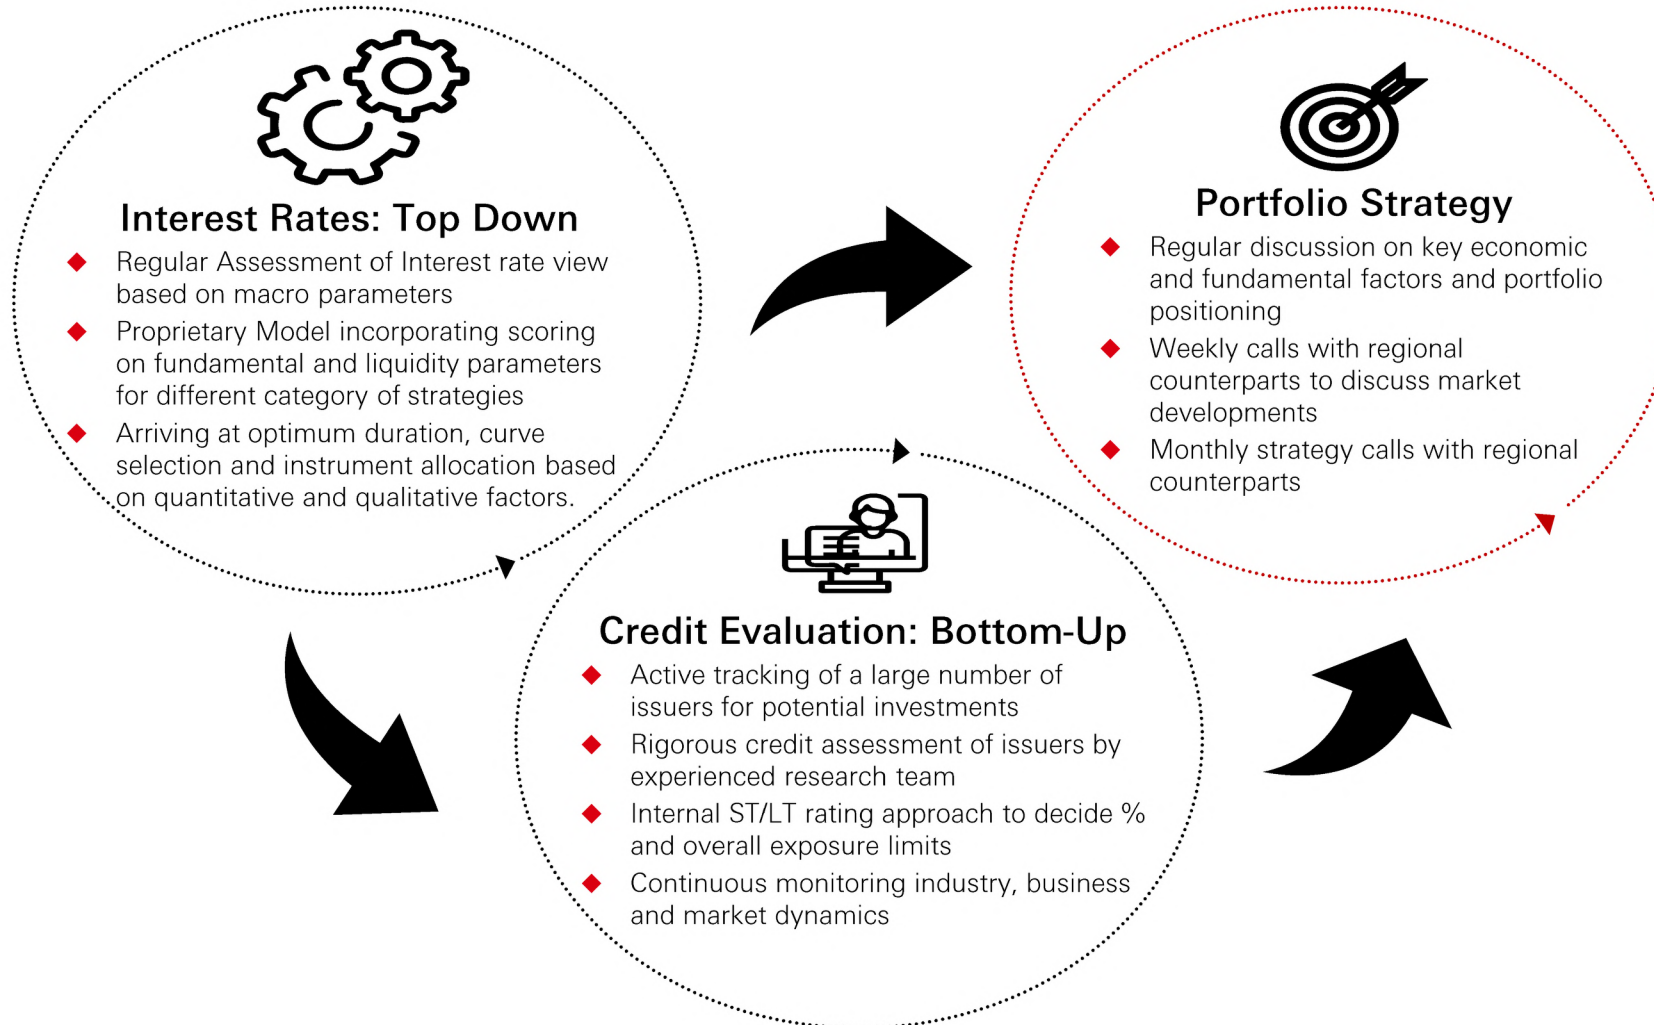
Interest Rates: Top Down

Regular Assessment of Interest rate view based on macro parameters

Proprietary Model incorporating scoring on fundamental and liquidity parameters for different category of strategies

Arriving at optimum duration, curve selection and instrument allocation based on quantitative and qualitative factors.

Portfolio Strategy

Regular discussion on key economic and fundamental factors and portfolio positioning

Weekly calls with regional counterparts to discuss market developments

Monthly strategy calls with regional counterparts

Credit Evaluation: Bottom-Up

Active tracking of a large number of issuers for potential investments

Rigorous credit assessment of issuers by experienced research team

Internal ST/LT rating approach to decide % and overall exposure limits

Continuous monitoring industry, business and market dynamics